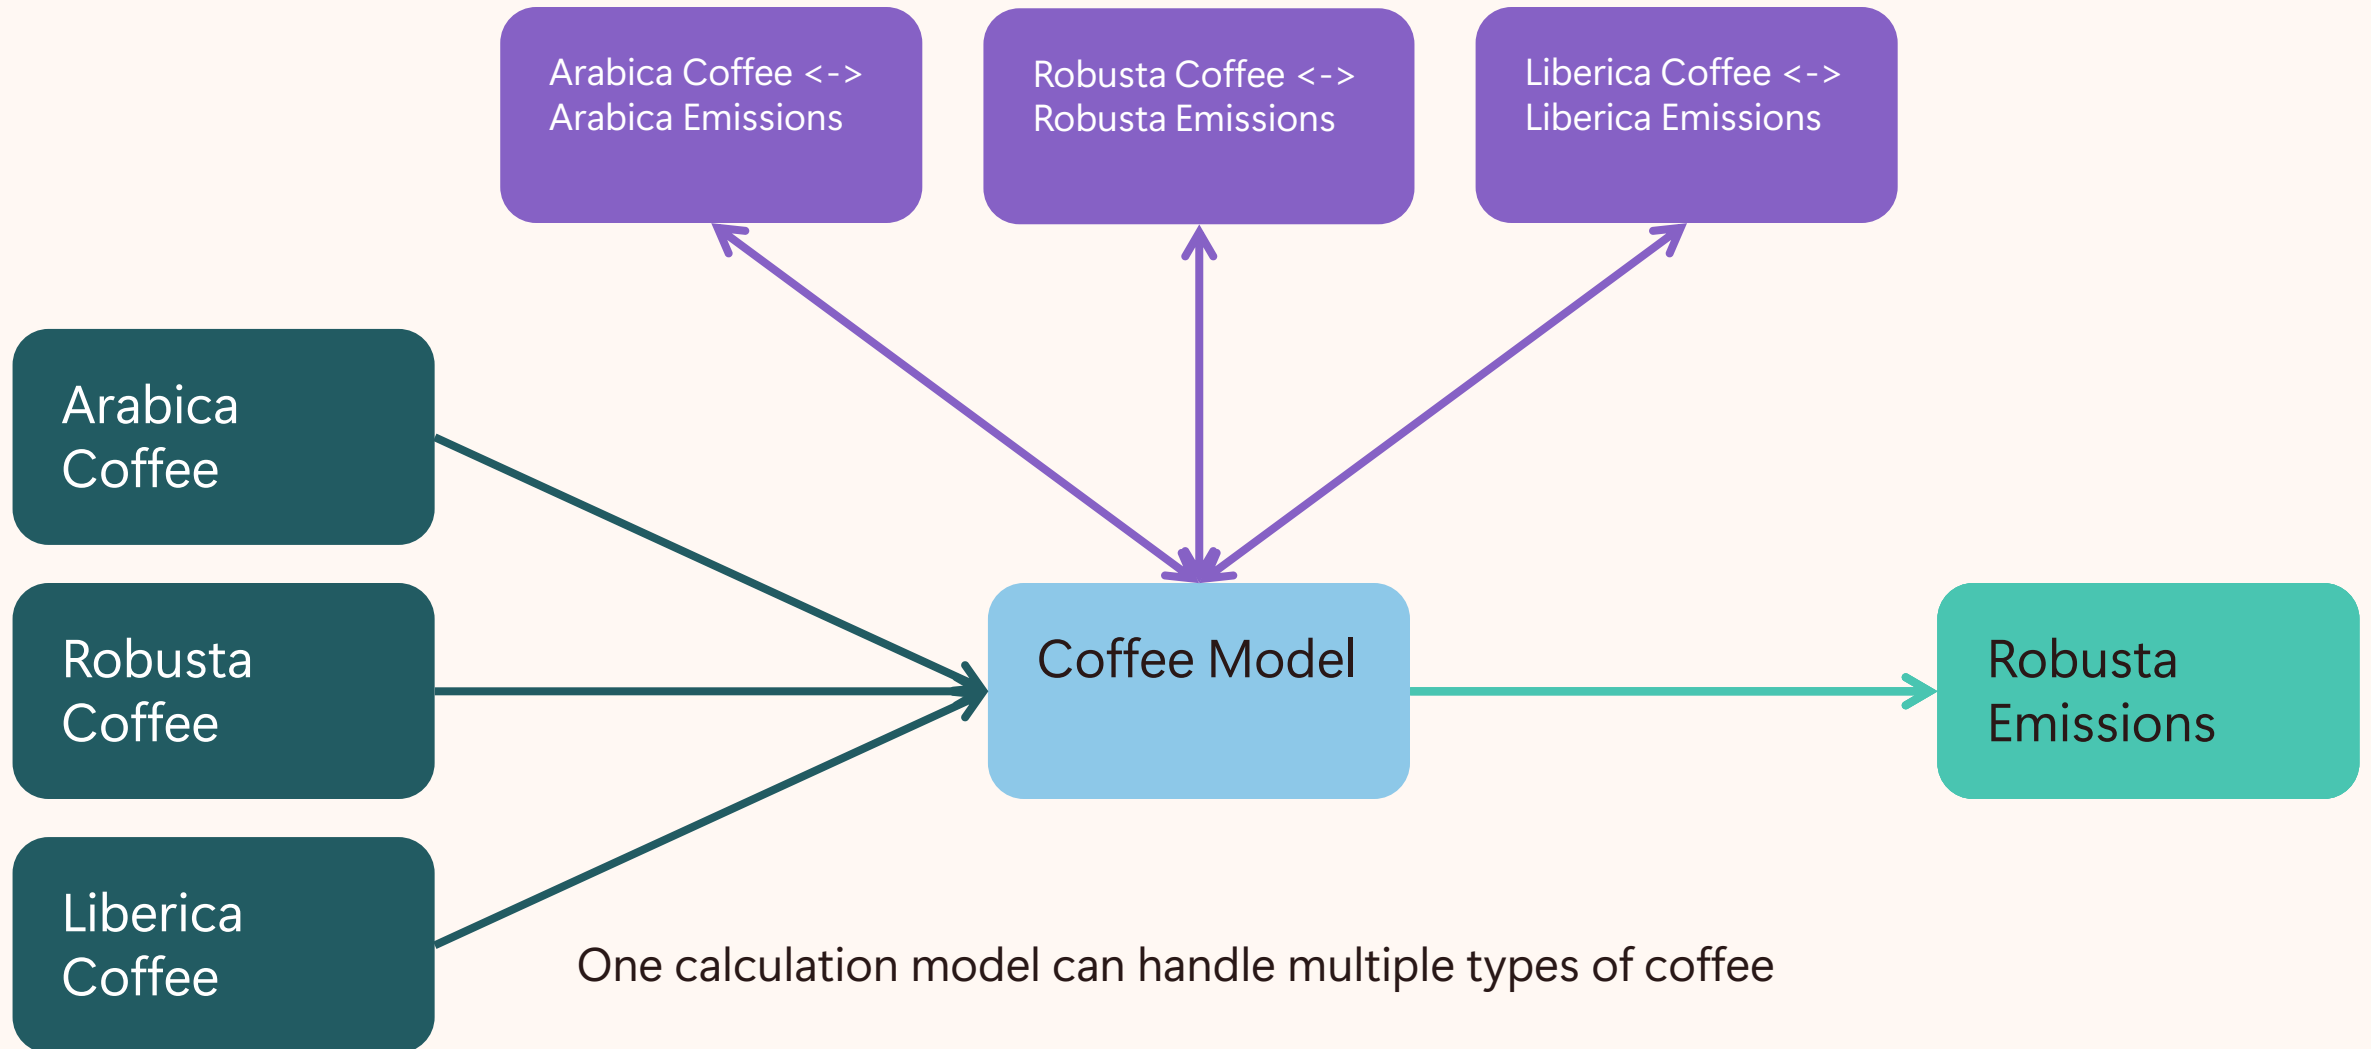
Arabica Coffee <-> Arabica Emissions

Robusta Coffee <-> Robusta Emissions

Liberica Coffee <-> Liberica Emissions

Arabica Coffee

Robusta Coffee

Liberica Coffee

Coffee Model

Robusta Emissions

One calculation model can handle multiple types of coffee